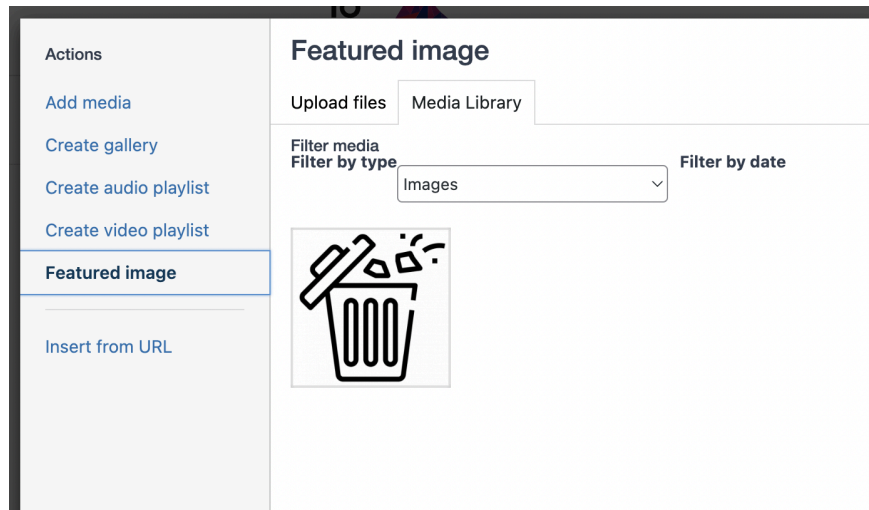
Actions

Add media

Create gallery

Create audio playlist

Create video playlist

Featured image

Insert from URL

Featured image

Upload files

Media Library

Filter media

Filter by type

Images

Filter by date